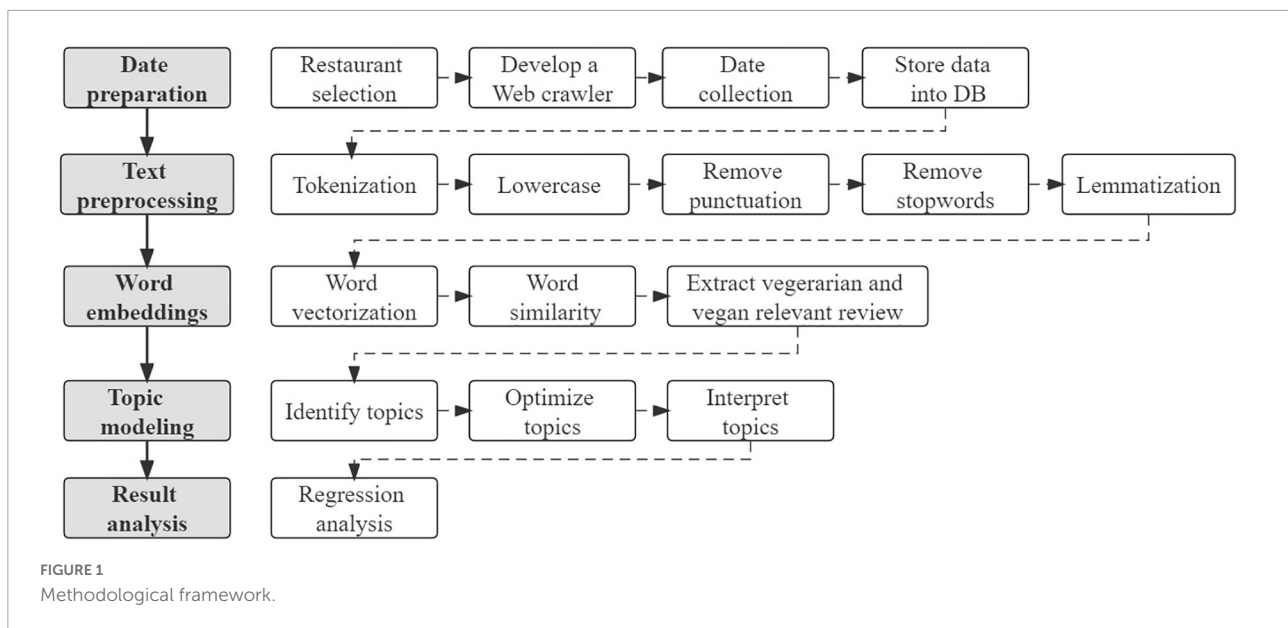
Date preparation

Restaurant selection

Develop a Web crawler

Date collection

Store data into DB

Text preprocessing

Tokenization

Lowercase

Remove punctuation

Remove stopwords

Lemmatization

Word embeddings

Word vectorization

Word similarity

Extract vegerarian and vegan relevant review

Topic modeling

Identify topics

Optimize topics

Interpret topics

Result analysis

Regression analysis

FIGURE 1
Methodological framework.